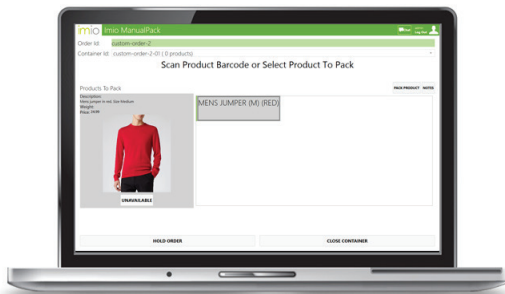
mio Imio ManualPack

Order Id: custom-order-2

Container Id: custom-order-2-01 ( 0 products)

Scan Product Barcode or Select Product To Pack

Products To Pack

PACK PRODUCT NOTES

Description:
Mens jumper in red. Size Medium
Weight:
Price: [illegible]

UNAVAILABLE

MENS JUMPER (M) (RED)

HOLD ORDER

CLOSE CONTAINER